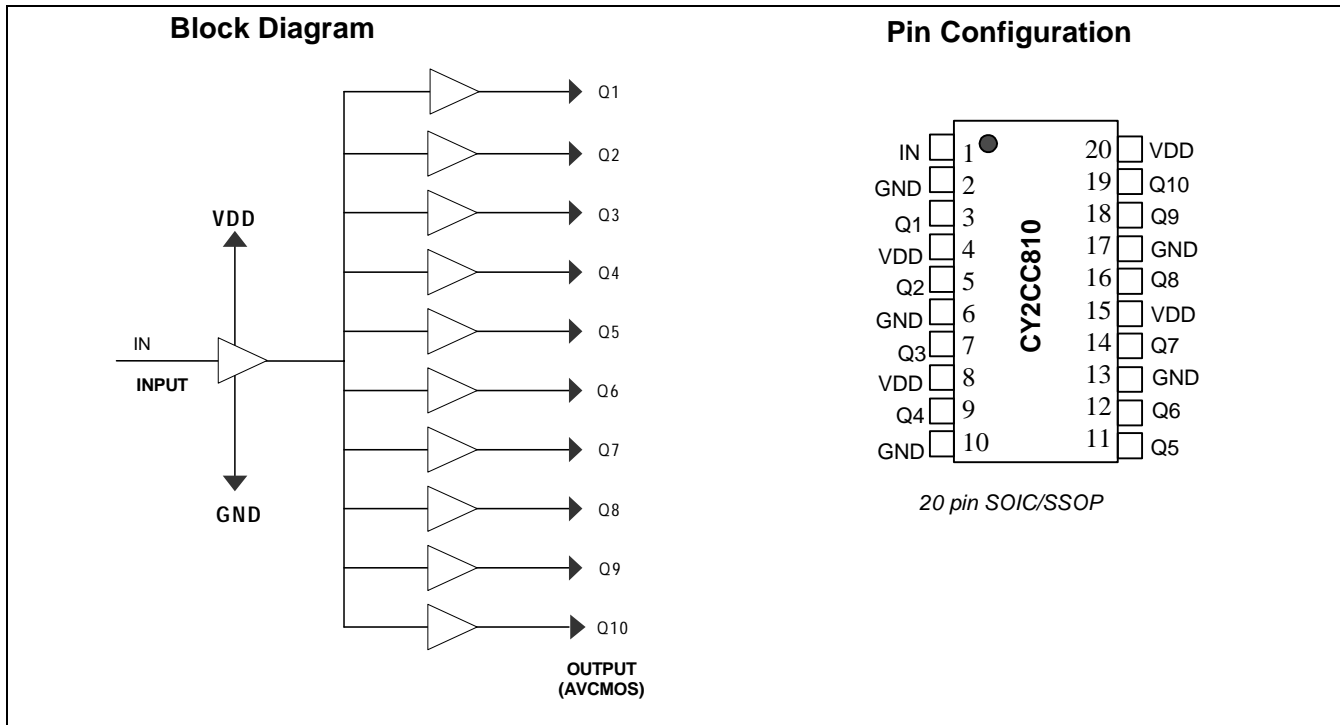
Block Diagram

VDD

IN

INPUT

GND

Q1
Q2
Q3
Q4
Q5
Q6
Q7
Q8
Q9
Q10

OUTPUT
(AVCMOS)

Pin Configuration

| Signal | Pin | Pin | Signal |
|---|---|---|---|
| IN | 1 | 20 | VDD |
| GND | 2 | 19 | Q10 |
| Q1 | 3 | 18 | Q9 |
| VDD | 4 | 17 | GND |
| Q2 | 5 | 16 | Q8 |
| GND | 6 | 15 | VDD |
| Q3 | 7 | 14 | Q7 |
| VDD | 8 | 13 | GND |
| Q4 | 9 | 12 | Q6 |
| GND | 10 | 11 | Q5 |

CY2CC810

20 pin SOIC/SSOP